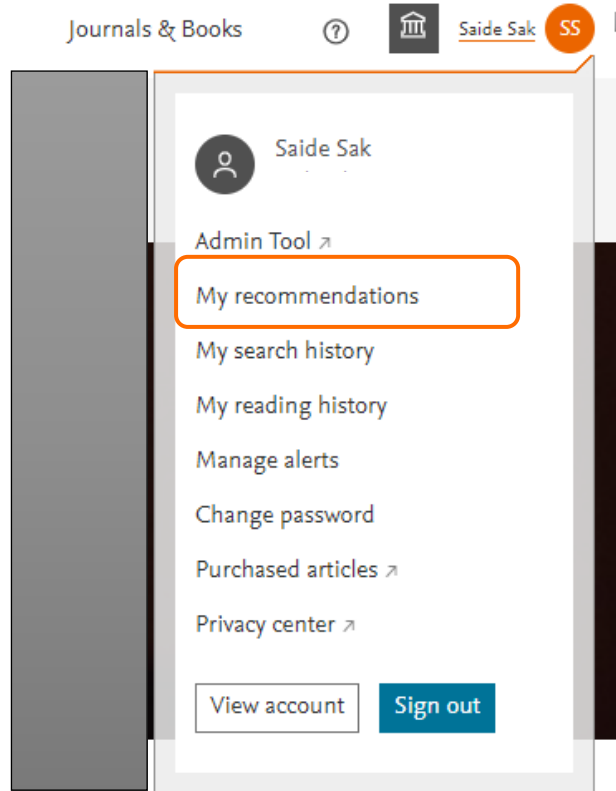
Journals & Books

Saide Sak SS

Saide Sak

Admin Tool ↗

My recommendations

My search history

My reading history

Manage alerts

Change password

Purchased articles ↗

Privacy center ↗

View account

Sign out